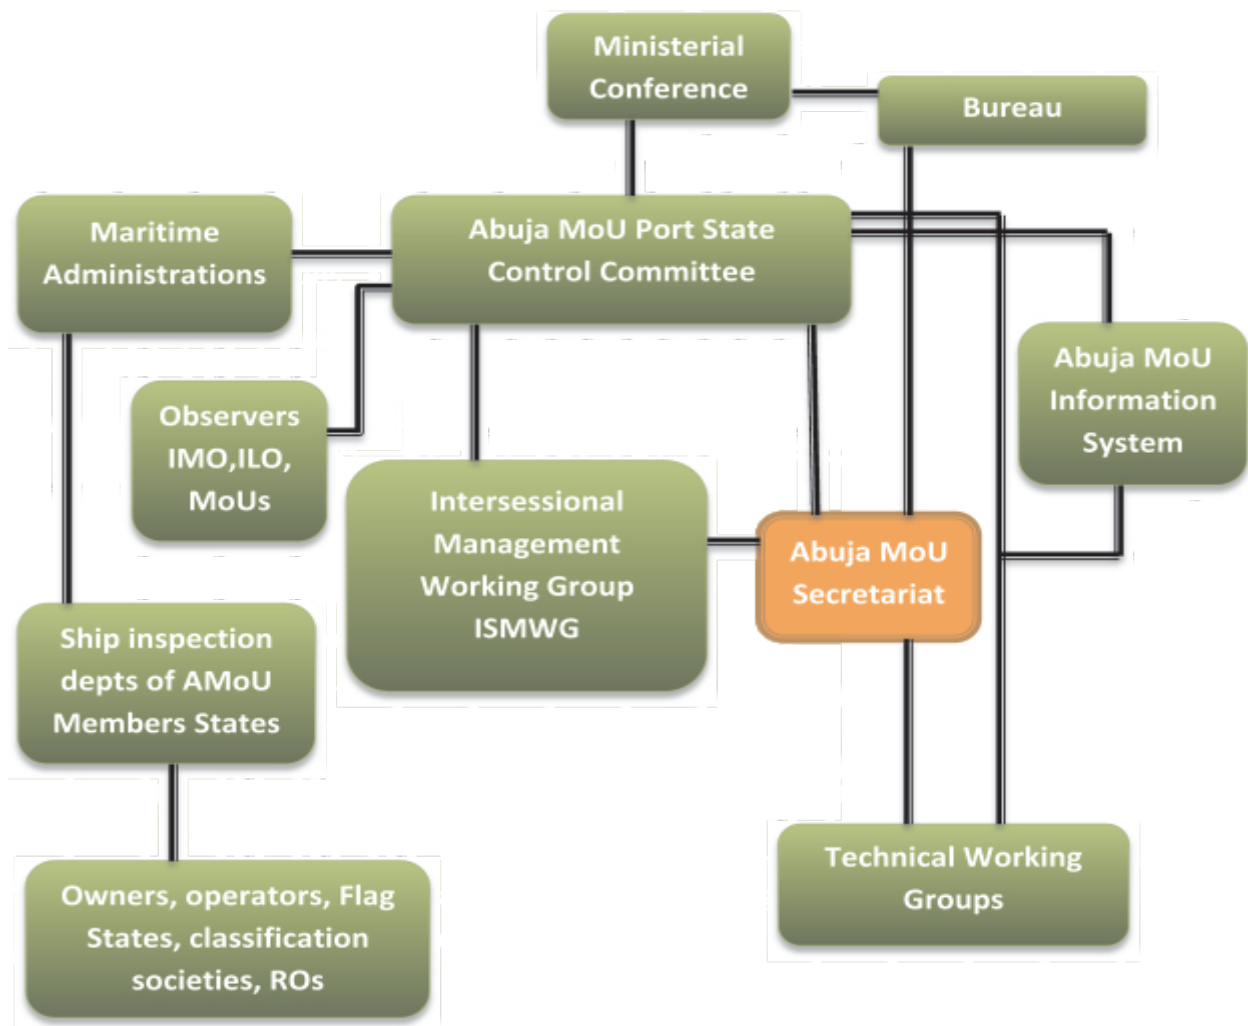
Ministerial Conference

Bureau

Maritime Administrations

Abuja MoU Port State Control Committee

Abuja MoU Information System

Observers IMO,ILO, MoUs

Intersessional Management Working Group ISMWG

Abuja MoU Secretariat

Ship inspection depts of AMoU Members States

Technical Working Groups

Owners, operators, Flag States, classification societies, ROs